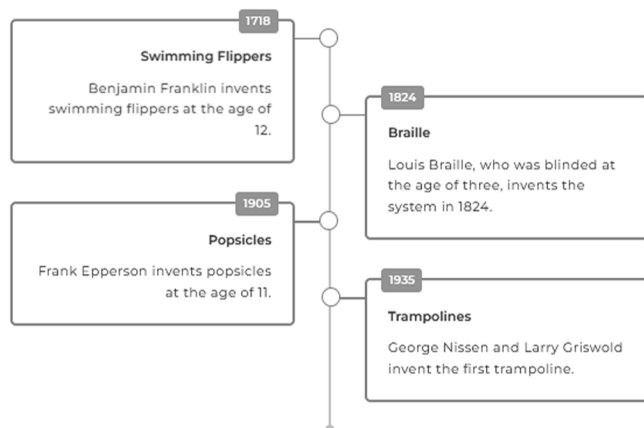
1718

Swimming Flippers

Benjamin Franklin invents swimming flippers at the age of 12.

1824

Braille

Louis Braille, who was blinded at the age of three, invents the system in 1824.

1905

Popsicles

Frank Epperson invents popsicles at the age of 11.

1935

Trampolines

George Nissen and Larry Griswold invent the first trampoline.